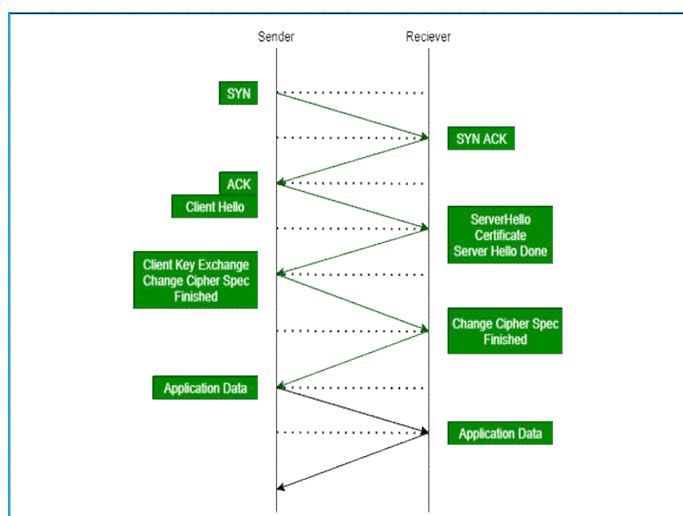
Sender

Reciever

SYN

SYN ACK

ACK

Client Hello

ServerHello
Certificate
Server Hello Done

Client Key Exchange
Change Cipher Spec
Finished

Change Cipher Spec
Finished

Application Data

Application Data